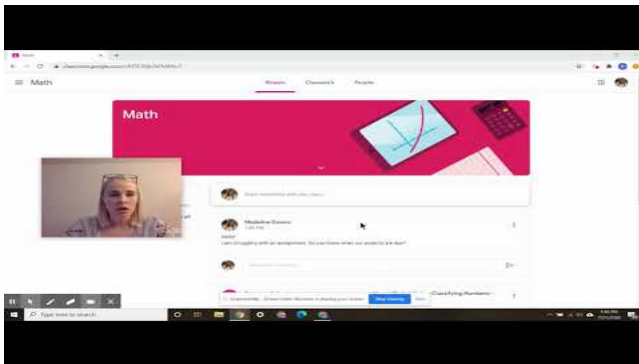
Math

Stream Classwork People

Math

Share something with your class...

Madeline Downs
1:00 PM
Hello!
I am struggling with an assignment. Do you know when our project is due?

Classifying Numbers

Stop sharing Hide

Type here to search